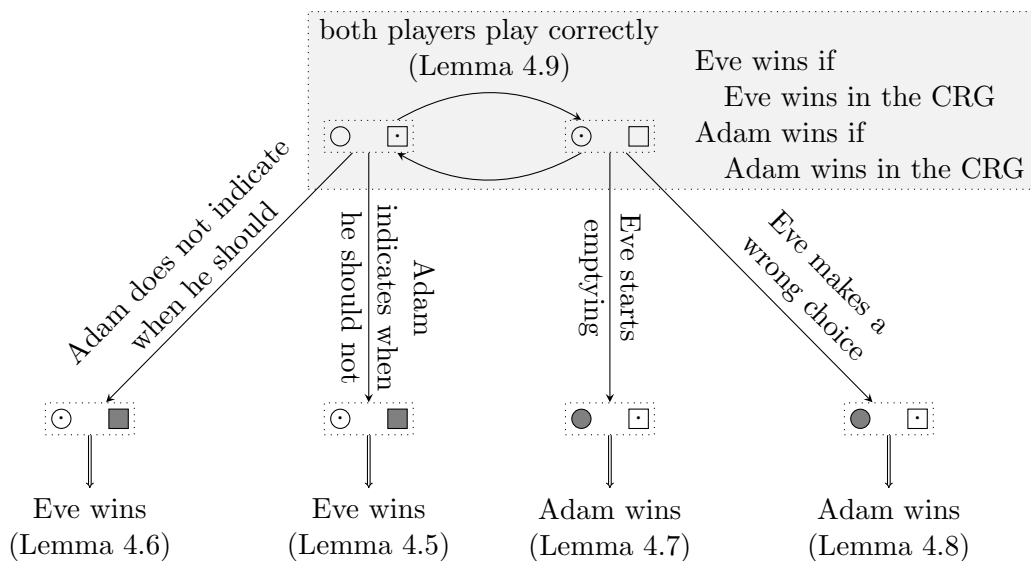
both players play correctly
(Lemma 4.9)

Eve wins if
Eve wins in the CRG
Adam wins if
Adam wins in the CRG

Adam does not indicate when he should

Adam indicates when he should not

Eve starts emptying

Eve makes a wrong choice

Eve wins
(Lemma 4.6)

Eve wins
(Lemma 4.5)

Adam wins
(Lemma 4.7)

Adam wins
(Lemma 4.8)